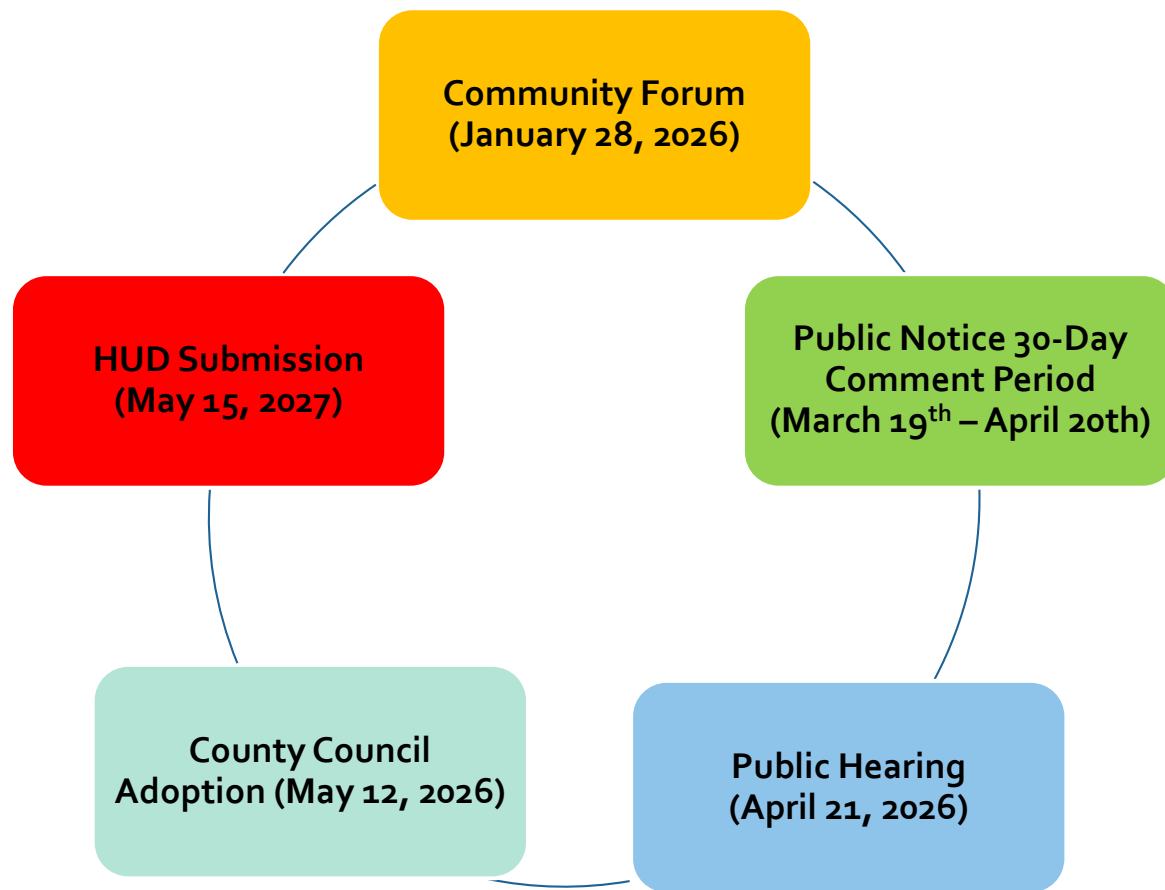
Community Forum
(January 28, 2026)

Public Notice 30-Day Comment Period
(March 19$^{th}$ – April 20th)

Public Hearing
(April 21, 2026)

County Council Adoption (May 12, 2026)

HUD Submission
(May 15, 2027)